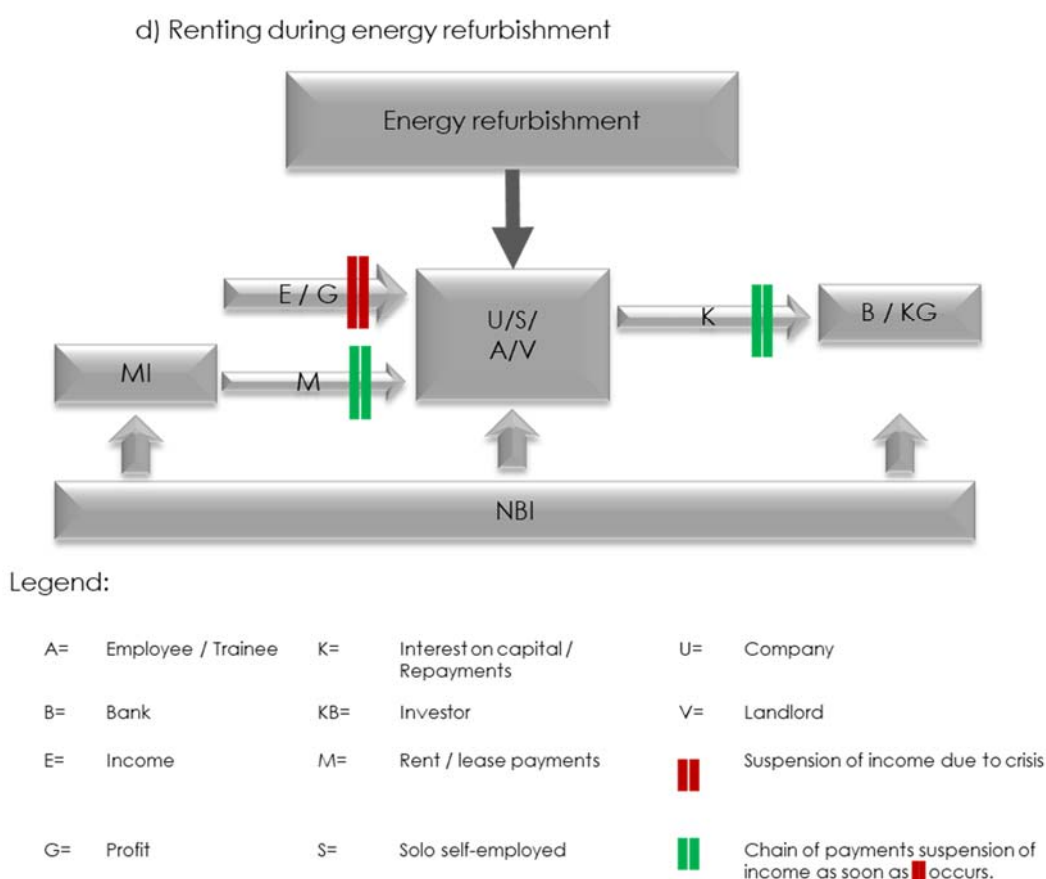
d) Renting during energy refurbishment

Energy refurbishment

E / G

U/S/ A/V

K

B / KG

MI

M

NBI

Legend:

| | | | | | |
|---|---|---|---|---|---|
| A= | Employee / Trainee | K= | Interest on capital / Repayments | U= | Company |
| B= | Bank | KB= | Investor | V= | Landlord |
| E= | Income | M= | Rent / lease payments | | Suspension of income due to crisis |
| G= | Profit | S= | Solo self-employed | | Chain of payments suspension of income as soon as occurs. |